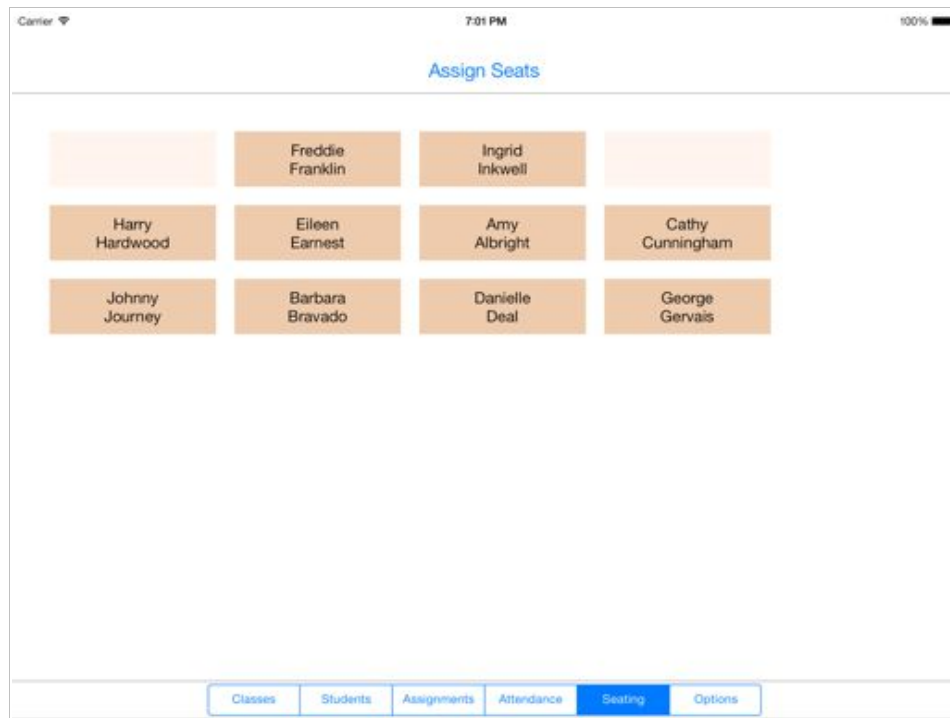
Carrier

7:01 PM

100%

Assign Seats

Freddie Franklin

Ingrid Inkwell

Harry Hardwood

Eileen Earnest

Amy Albright

Cathy Cunningham

Johnny Journey

Barbara Bravado

Danielle Deal

George Gervais

Classes | Students | Assignments | Attendance | Seating | Options